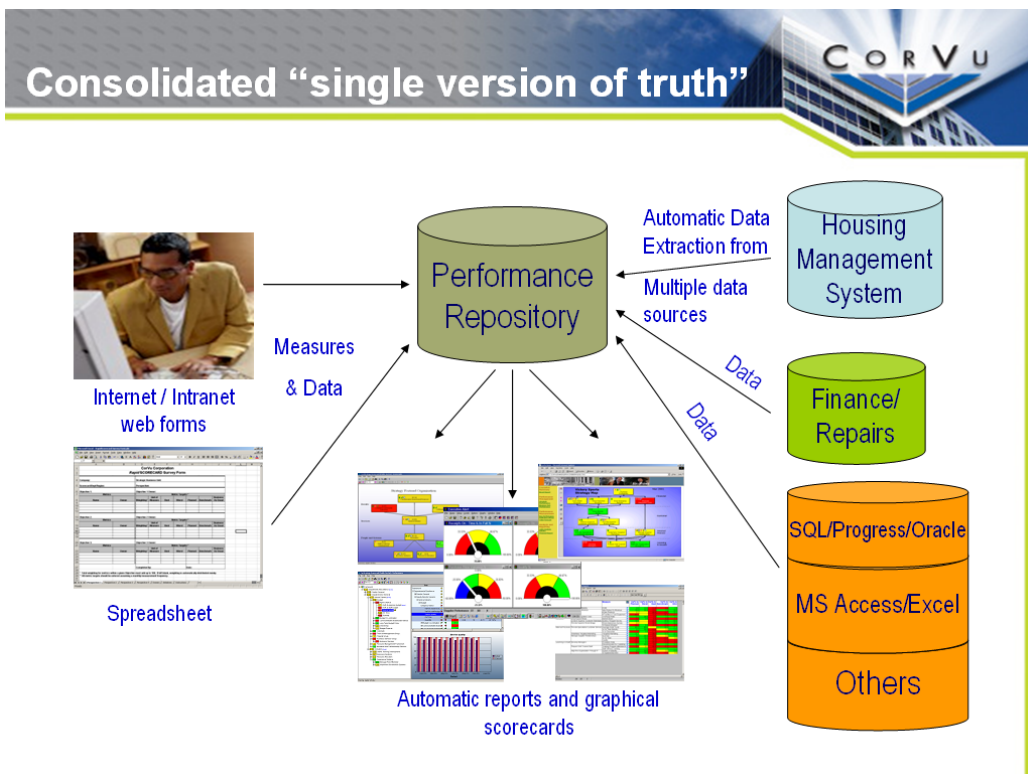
Consolidated "single version of truth"

CorVu

Performance Repository

Automatic Data Extraction from

Multiple data sources

Housing Management System

Internet / Intranet web forms

Measures & Data

Data

Data

Finance/ Repairs

SQL/Progress/Oracle

MS Access/Excel

Others

Spreadsheet

Automatic reports and graphical scorecards